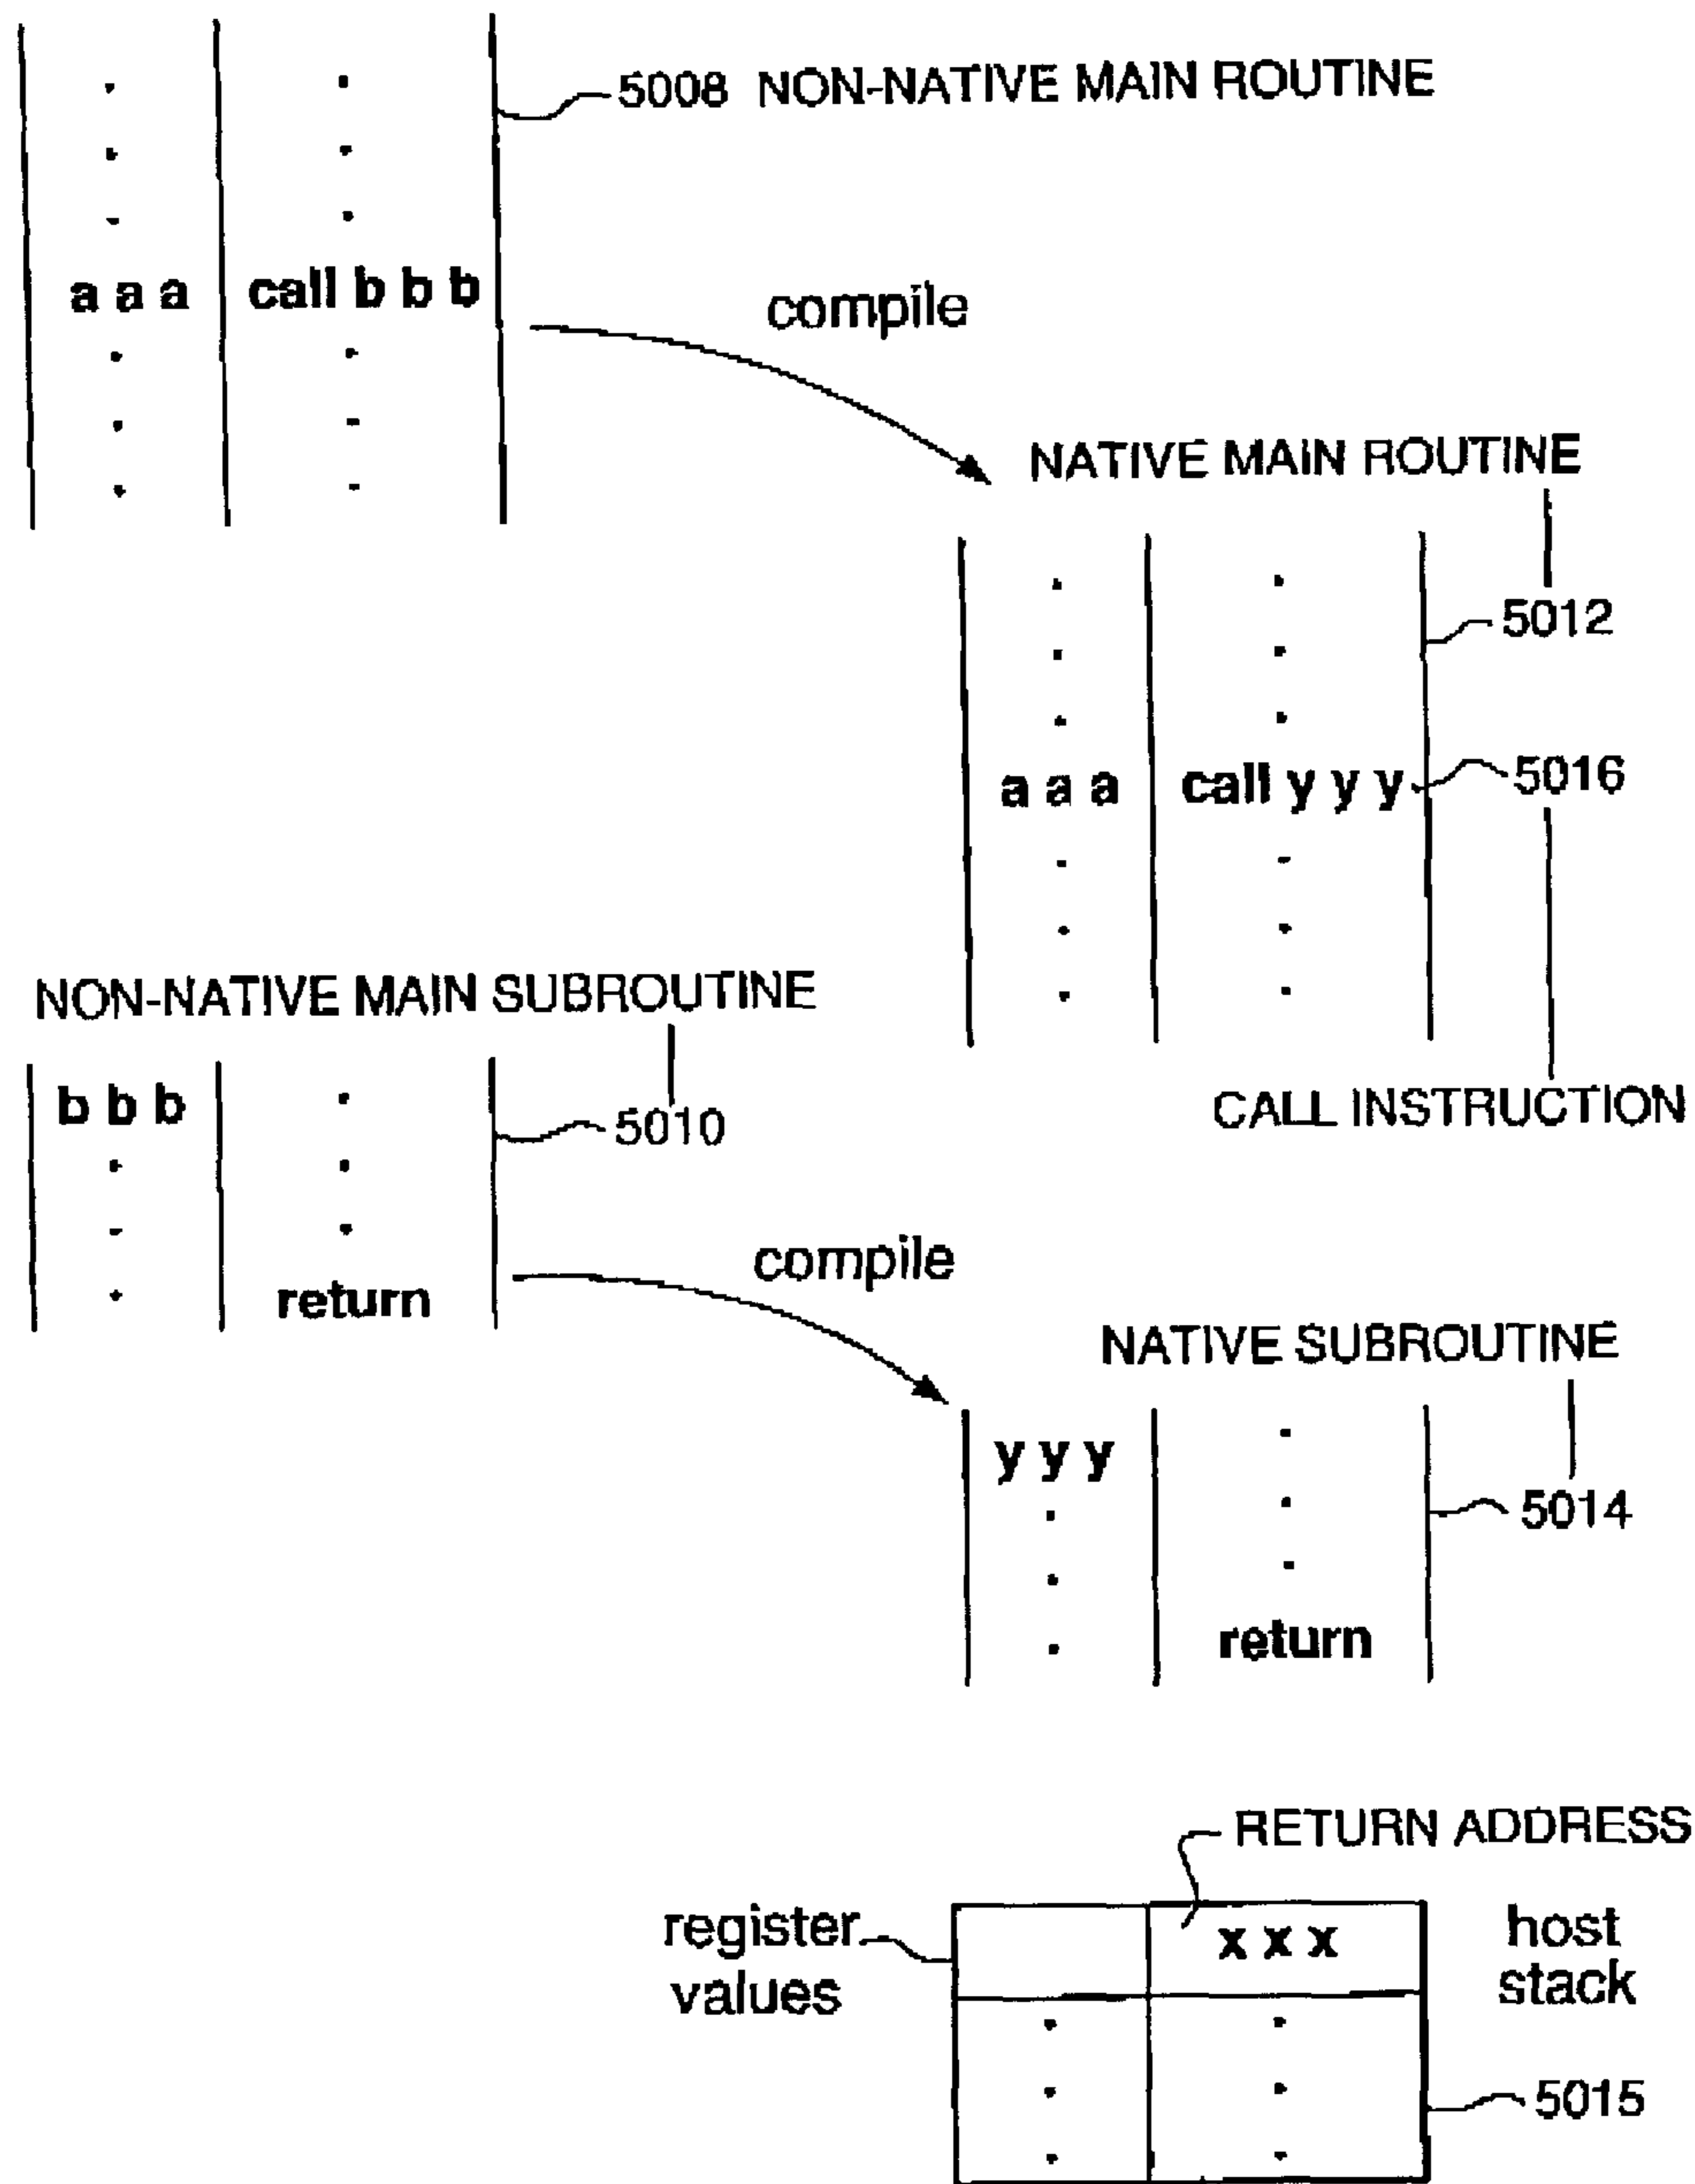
5008 NON-NATIVE MAIN ROUTINE

a a a

call b b b

compile

NATIVE MAIN ROUTINE

5012

a a a

call y y y

5016

CALL INSTRUCTION

NON-NATIVE MAIN SUBROUTINE

b b b

return

5010

compile

NATIVE SUBROUTINE

y y y

return

5014

RETURN ADDRESS

register values

x x x

host stack

5015